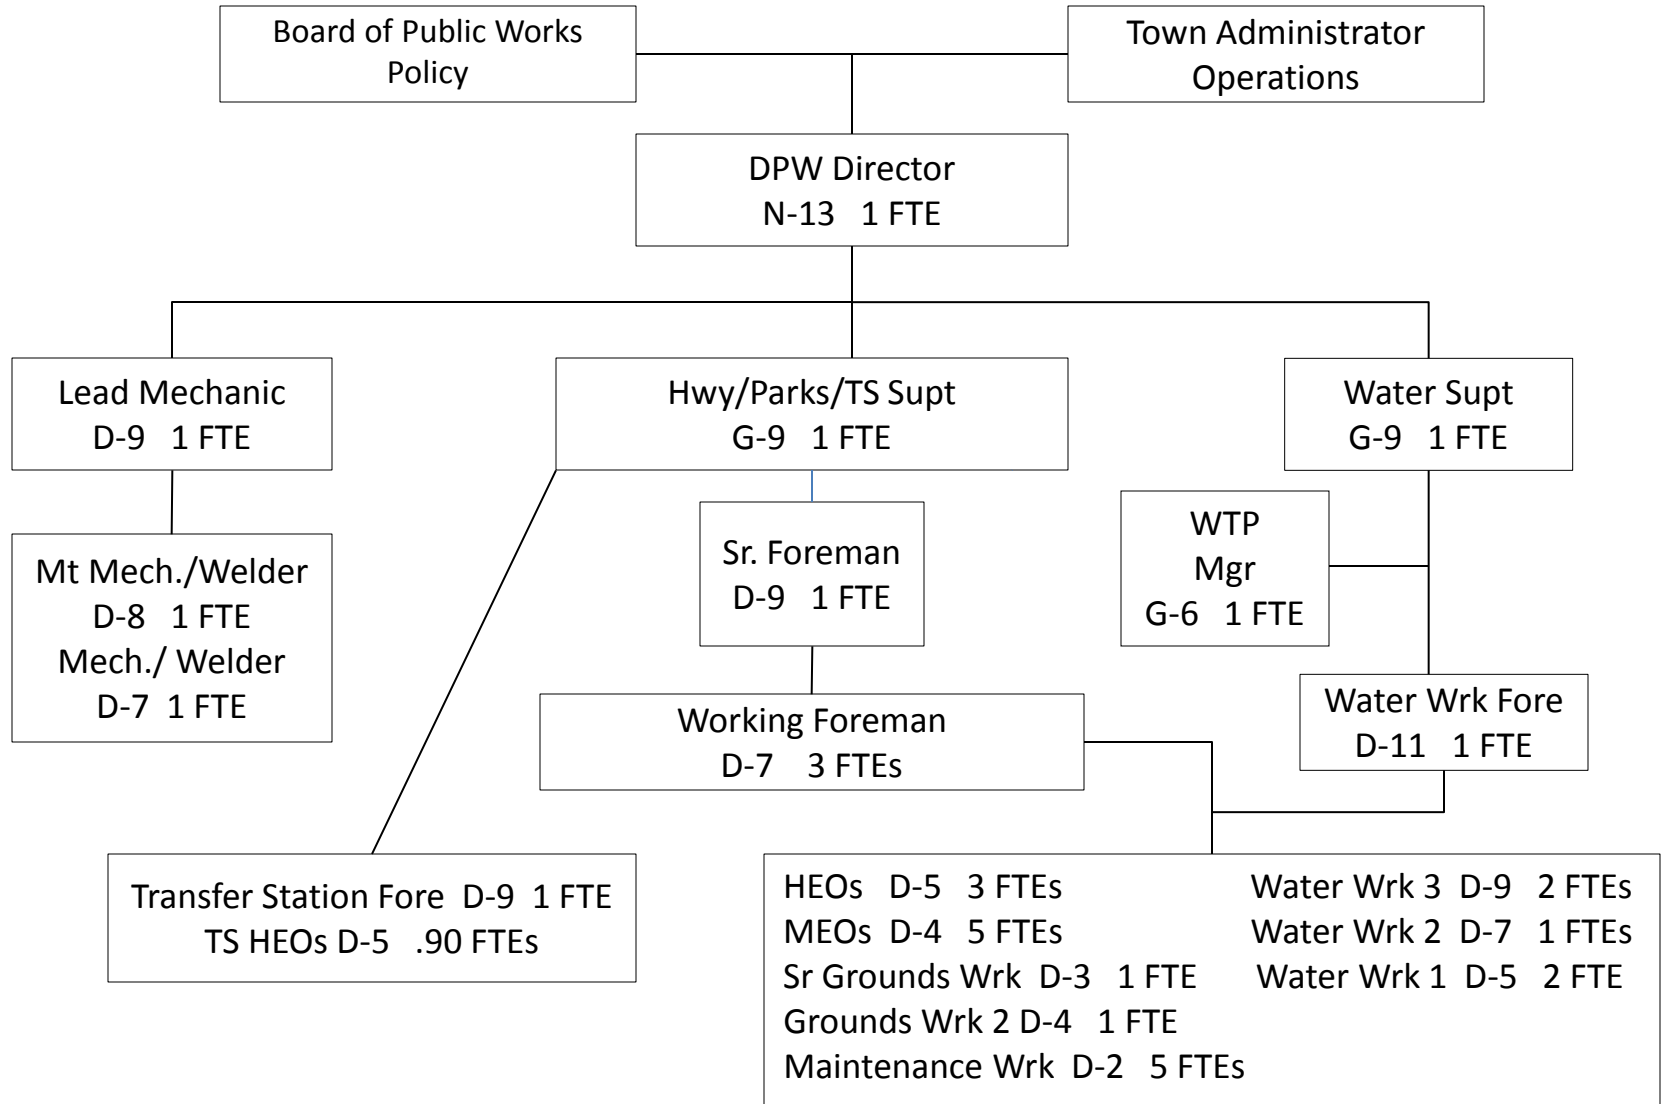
Board of Public Works
Policy

Town Administrator
Operations

DPW Director
N-13 1 FTE

Lead Mechanic
D-9 1 FTE

Hwy/Parks/TS Supt
G-9 1 FTE

Water Supt
G-9 1 FTE

Mt Mech./Welder
D-8 1 FTE
Mech./ Welder
D-7 1 FTE

Sr. Foreman
D-9 1 FTE

WTP
Mgr
G-6 1 FTE

Working Foreman
D-7 3 FTEs

Water Wrk Fore
D-11 1 FTE

Transfer Station Fore D-9 1 FTE
TS HEOs D-5 .90 FTEs

HEOs D-5 3 FTEs
MEOs D-4 5 FTEs
Sr Grounds Wrk D-3 1 FTE
Grounds Wrk 2 D-4 1 FTE
Maintenance Wrk D-2 5 FTEs

Water Wrk 3 D-9 2 FTEs
Water Wrk 2 D-7 1 FTEs
Water Wrk 1 D-5 2 FTE